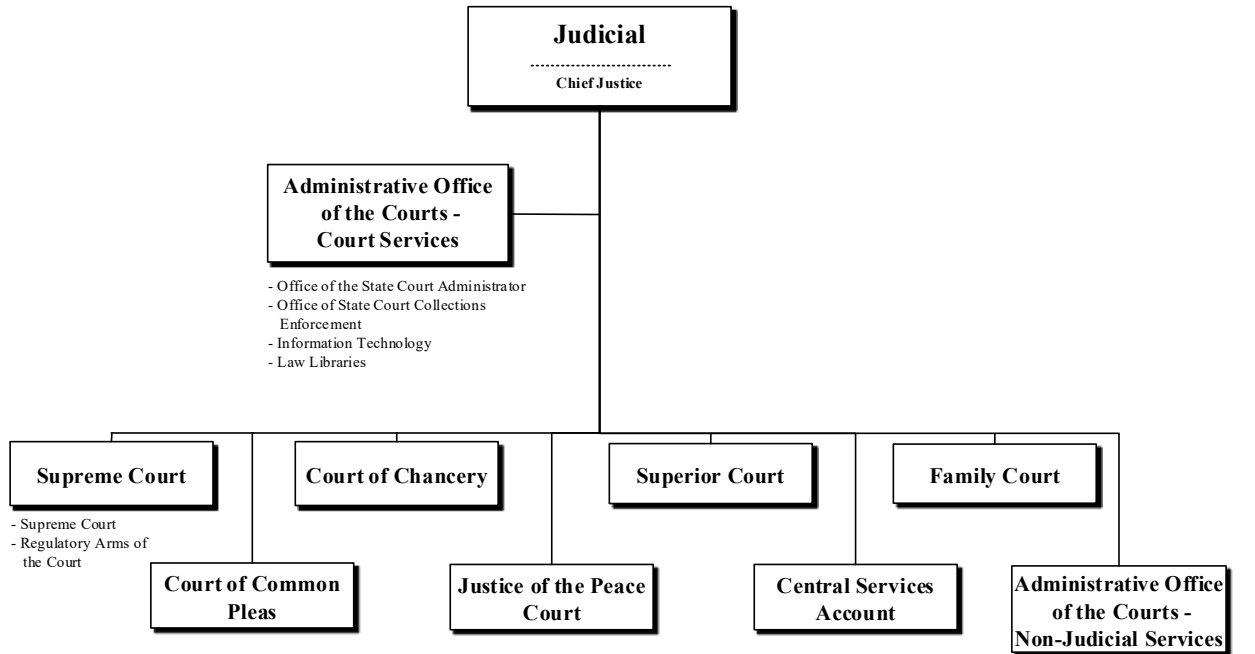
Judicial
Chief Justice

Administrative Office of the Courts - Court Services

- Office of the State Court Administrator
- Office of State Court Collections Enforcement
- Information Technology
- Law Libraries

Supreme Court

- Supreme Court
- Regulatory Arms of the Court

Court of Chancery

Superior Court

Family Court

Court of Common Pleas

Justice of the Peace Court

Central Services Account

Administrative Office of the Courts - Non-Judicial Services